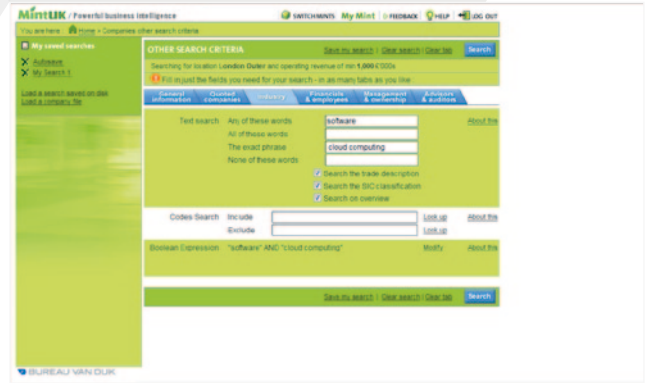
MintUK / Powerful business intelligence

SWITCH MINTS My Mint FEEDBACK HELP LOG OUT

You are here: Home > Companies other search criteria

My saved searches

Autosave
My Search 1

Load a search saved on disk
Load a company file

OTHER SEARCH CRITERIA

Save my search | Clear search | Clear tab Search

Searching for location London Outer and operating revenue of min 1,000 €000s

Fill in just the fields you need for your search - in as many tabs as you like

General information | Quoted companies | Industry | Financials & employees | Management & ownership | Advisors & auditors

Text search Any of these words software About this
All of these words
The exact phrase cloud computing
None of these words
Search the trade description
Search the SIC classification
Search on overview

Codes Search Include Look up About this
Exclude Look up

Boolean Expression "software" AND "cloud computing" Modify About this

Save my search | Clear search | Clear tab Search

BUREAU VAN DIJK